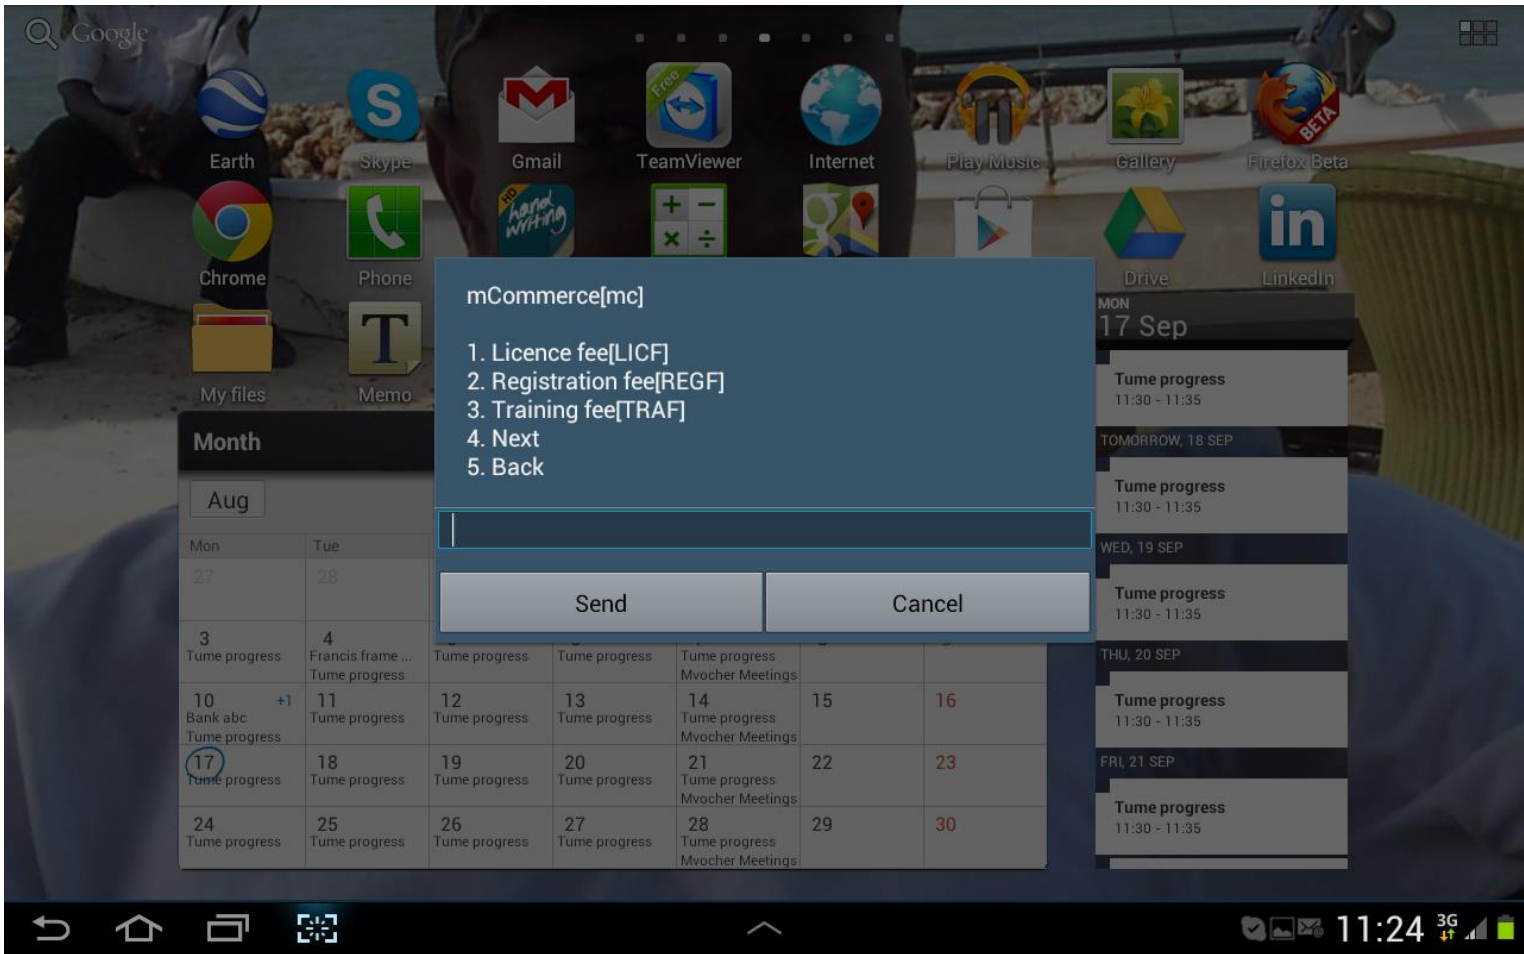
Google

Earth Skype Gmail TeamViewer Internet Play Music Gallery Firefox Beta

Chrome Phone Drive LinkedIn

My files Memo

Month

Aug

| Mon | Tue | | | | | |
|---|---|---|---|---|---|---|
| 27 | 28 | | | | | |
| 3 Tume progress | 4 Francis frame ... Tume progress | Tume progress | Tume progress | Tume progress Mvocher Meetings | | |
| 10 +1 Bank abc Tume progress | 11 Tume progress | 12 Tume progress | 13 Tume progress | 14 Tume progress Mvocher Meetings | 15 | 16 |
| 17 Tume progress | 18 Tume progress | 19 Tume progress | 20 Tume progress | 21 Tume progress Mvocher Meetings | 22 | 23 |
| 24 Tume progress | 25 Tume progress | 26 Tume progress | 27 Tume progress | 28 Tume progress Mvocher Meetings | 29 | 30 |

mCommerce[mc]

1. Licence fee[LICF]
2. Registration fee[REGF]
3. Training fee[TRAF]
4. Next
5. Back

Send Cancel

MON
17 Sep
Tume progress
11:30 - 11:35
TOMORROW, 18 SEP
Tume progress
11:30 - 11:35
WED, 19 SEP
Tume progress
11:30 - 11:35
THU, 20 SEP
Tume progress
11:30 - 11:35
FRI, 21 SEP
Tume progress
11:30 - 11:35

11:24 3G